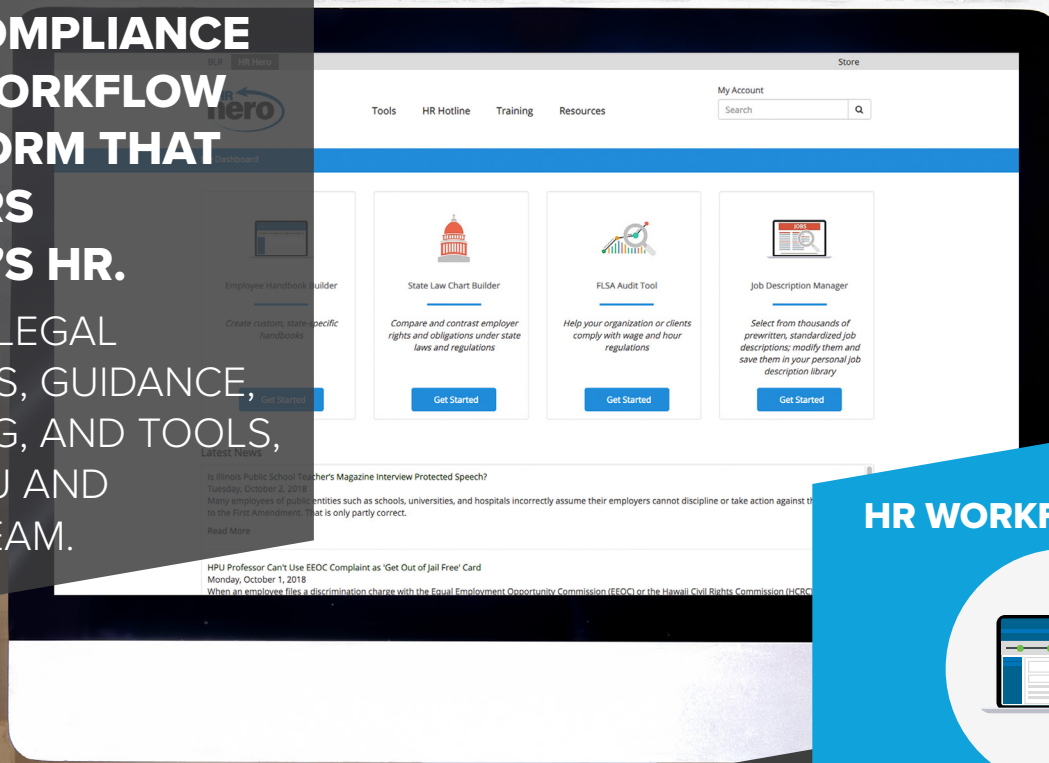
OMPLIANCE
ORKFLOW
ORM THAT
RS
'S HR.

LEGAL
S, GUIDANCE,
G, AND TOOLS,
U AND
EAM.

BLR HR Hero

Store

My Account

Search

Tools HR Hotline Training Resources

Dashboard

Employee Handbook Builder

Create custom, state-specific handbooks

Get Started

State Law Chart Builder

Compare and contrast employer rights and obligations under state laws and regulations

Get Started

FLSA Audit Tool

Help your organization or clients comply with wage and hour regulations

Get Started

JOBS

Job Description Manager

Select from thousands of prewritten, standardized job descriptions; modify them and save them in your personal job description library

Get Started

Latest News

Is Illinois Public School Teacher's Magazine Interview Protected Speech?
Tuesday, October 2, 2018
Many employees of public entities such as schools, universities, and hospitals incorrectly assume their employers cannot discipline or take action against th to the First Amendment. That is only partly correct.
Read More

HPU Professor Can't Use EEOC Complaint as 'Get Out of Jail Free' Card
Monday, October 1, 2018
When an employee files a discrimination charge with the Equal Employment Opportunity Commission (EEOC) or the Hawaii Civil Rights Commission (HCRC

HR WORKF